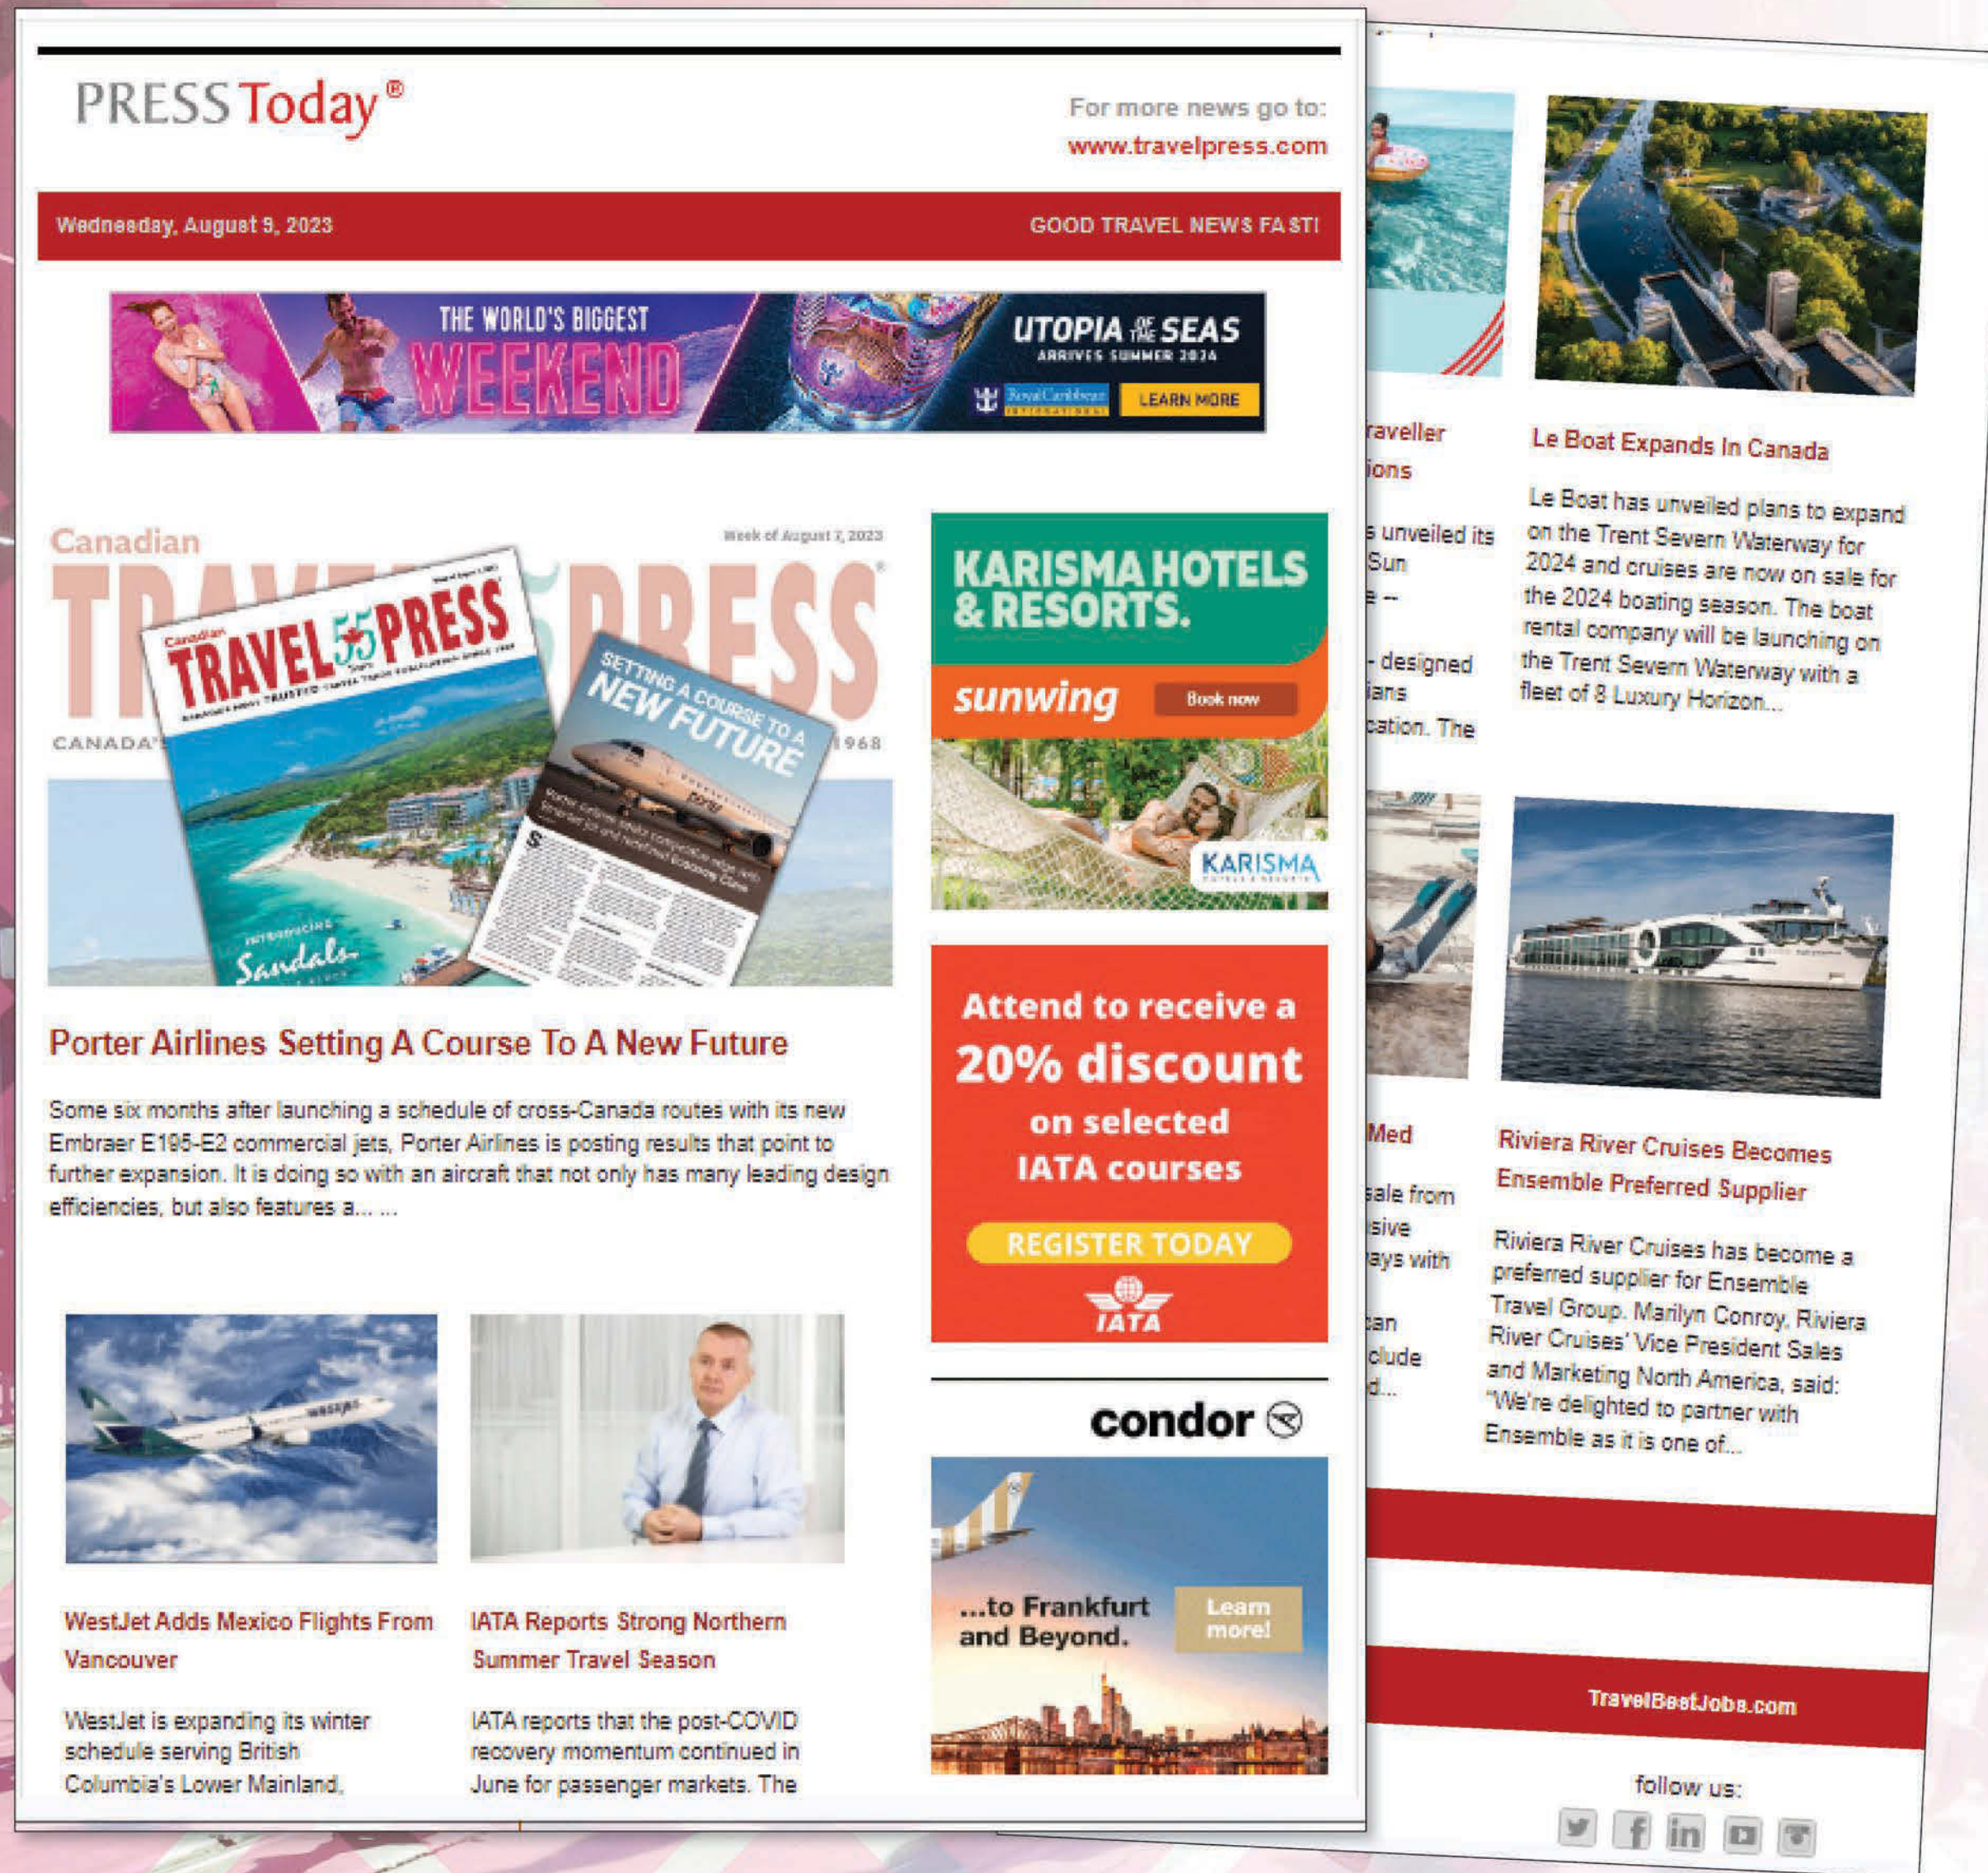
PRESS Today®

For more news go to:
www.travelpress.com

Wednesday, August 9, 2023

GOOD TRAVEL NEWS FAST!

THE WORLD'S BIGGEST WEEKEND
UTOPIA OF THE SEAS
ARRIVES SUMMER 2024
Royal Caribbean International
LEARN MORE

Canadian TRAVEL PRESS
Week of August 7, 2023
CANADA'S 1968

Canadian TRAVEL 55 PRESS
INTRODUCING Sandals
SETTING A COURSE TO A NEW FUTURE

KARISMA HOTELS & RESORTS.
sunwing
Book now
KARISMA

Porter Airlines Setting A Course To A New Future

Some six months after launching a schedule of cross-Canada routes with its new Embraer E195-E2 commercial jets, Porter Airlines is posting results that point to further expansion. It is doing so with an aircraft that not only has many leading design efficiencies, but also features a... ...

Attend to receive a 20% discount on selected IATA courses
REGISTER TODAY
IATA

WestJet Adds Mexico Flights From Vancouver

WestJet is expanding its winter schedule serving British Columbia's Lower Mainland.

IATA Reports Strong Northern Summer Travel Season

IATA reports that the post-COVID recovery momentum continued in June for passenger markets. The

condor
...to Frankfurt and Beyond.
Learn more!

raveller
ions
s unveiled its
Sun
e --
- designed
ians
cation. The

Le Boat Expands In Canada

Le Boat has unveiled plans to expand on the Trent Severn Waterway for 2024 and cruises are now on sale for the 2024 boating season. The boat rental company will be launching on the Trent Severn Waterway with a fleet of 8 Luxury Horizon...

Med
sale from
sive
ays with
an
clude
d...

Riviera River Cruises Becomes Ensemble Preferred Supplier

Riviera River Cruises has become a preferred supplier for Ensemble Travel Group. Marilyn Conroy, Riviera River Cruises' Vice President Sales and Marketing North America, said: "We're delighted to partner with Ensemble as it is one of...

TravelBestJobs.com

follow us: